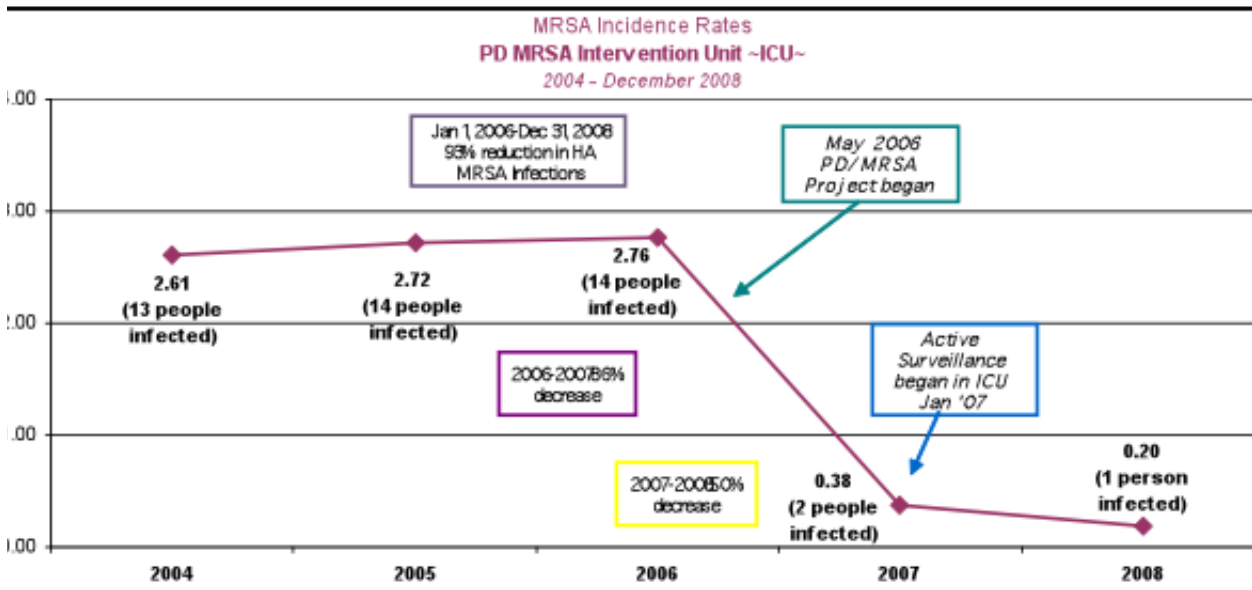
MRSA Incidence Rates
PD MRSA Intervention Unit ~ICU~
2004 - December 2008

.00
.00
.00
.00
.00

Jan 1, 2006-Dec 31, 2008 93% reduction in HA MRSA Infections

May 2006 PD/MRSA Project began

2.61 (13 people infected)

2.72 (14 people infected)

2.76 (14 people infected)

2006-2007 86% decrease

Active Surveillance began in ICU Jan '07

2007-2008 50% decrease

0.38 (2 people infected)

0.20 (1 person infected)

2004
2005
2006
2007
2008